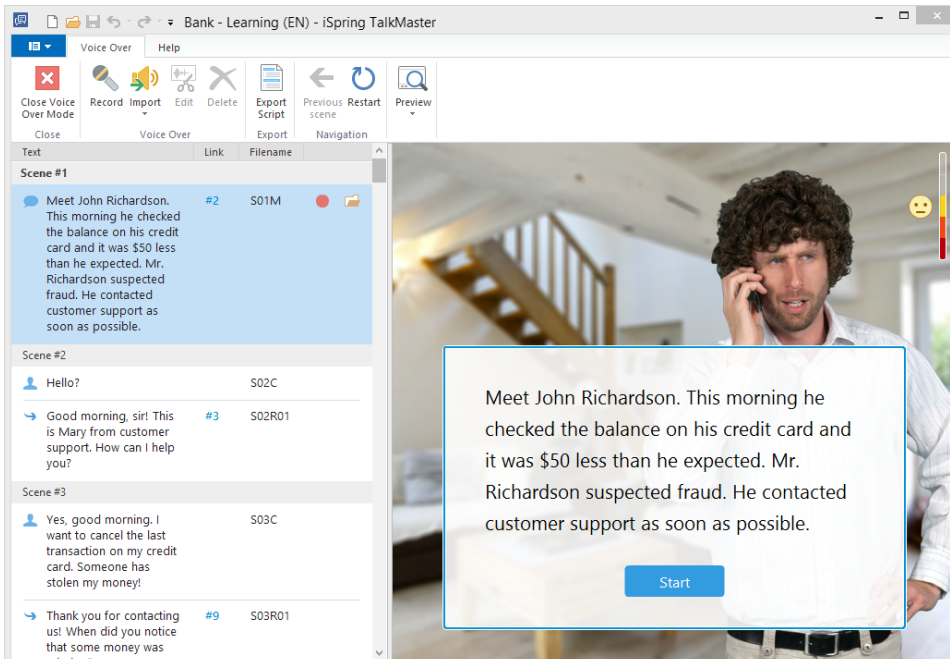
Bank - Learning (EN) - iSpring TalkMaster

Voice Over Help

Close Voice Over Mode
Close

Record Import Edit Delete
Voice Over

Export Script
Export

Previous scene Restart
Navigation

Preview

| Text | Link | Filename |
|---|---|---|
| Scene #1 | | |
| Meet John Richardson. This morning he checked the balance on his credit card and it was $50 less than he expected. Mr. Richardson suspected fraud. He contacted customer support as soon as possible. | #2 | S01M |
| Scene #2 | | |
| Hello? | | S02C |
| Good morning, sir! This is Mary from customer support. How can I help you? | #3 | S02R01 |
| Scene #3 | | |
| Yes, good morning. I want to cancel the last transaction on my credit card. Someone has stolen my money! | | S03C |
| Thank you for contacting us! When did you notice that some money was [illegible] | #9 | S03R01 |

Meet John Richardson. This morning he checked the balance on his credit card and it was $50 less than he expected. Mr. Richardson suspected fraud. He contacted customer support as soon as possible.

Start